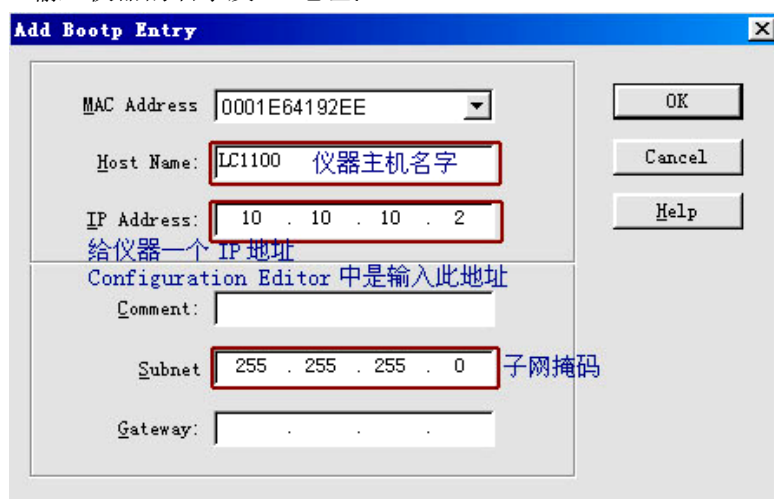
Add Bootp Entry

MAC Address 0001E64192EE

Host Name: LC1100 仪器主机名字

IP Address: 10 . 10 . 10 . 2

给仪器一个 IP 地址

Configuration Editor 中是输入此地址

Comment:

Subnet 255 . 255 . 255 . 0 子网掩码

Gateway: . . .

OK

Cancel

Help